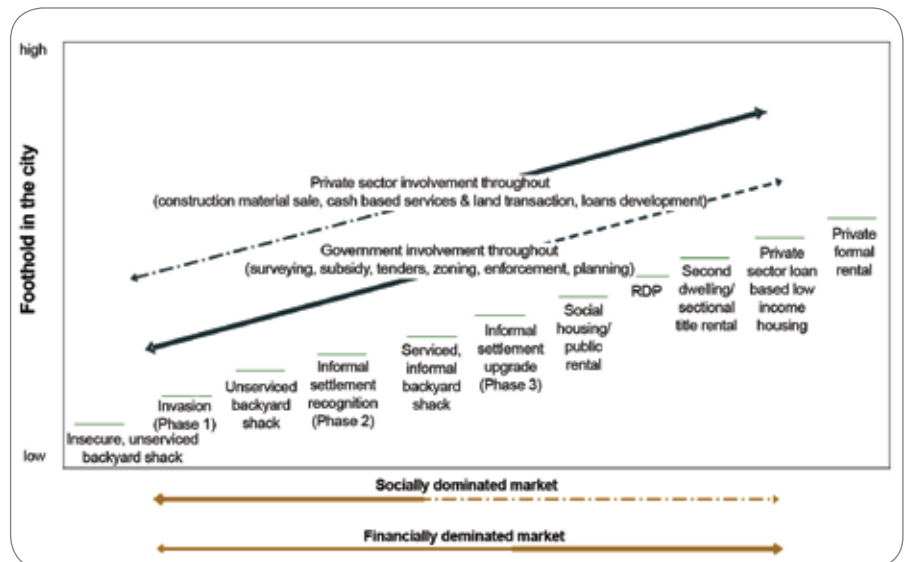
high

Foothold in the city

low

Private sector involvement throughout
(construction material sale, cash based services & land transaction, loans development)

Government involvement throughout
(surveying, subsidy, tenders, zoning, enforcement, planning)

Insecure, unserviced backyard shack

Invasion (Phase 1)

Unserviced backyard shack

Informal settlement recognition (Phase 2)

Serviced, informal backyard shack

Informal settlement upgrade (Phase 3)

Social housing/ public rental

RDP

Second dwelling/ sectional title rental

Private sector loan based low income housing

Private formal rental

Socially dominated market

Financially deminated market